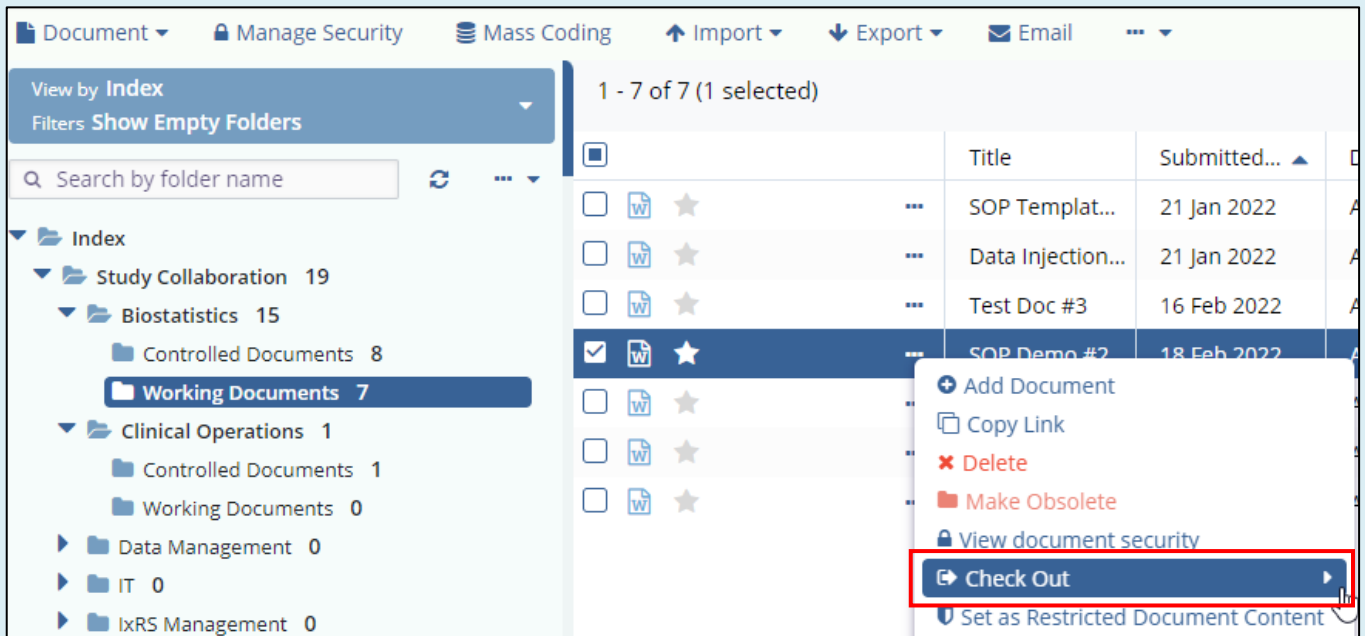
Document ▾ Manage Security Mass Coding Import ▾ Export ▾ Email ··· ▾

View by Index
Filters Show Empty Folders

Search by folder name

Index
Study Collaboration 19
Biostatistics 15
Controlled Documents 8
Working Documents 7
Clinical Operations 1
Controlled Documents 1
Working Documents 0
Data Management 0
IT 0
IxRS Management 0

1 - 7 of 7 (1 selected)

| | Title | Submitted... |
|---|---|---|
| | SOP Templat... | 21 Jan 2022 |
| | Data Injection... | 21 Jan 2022 |
| | Test Doc #3 | 16 Feb 2022 |
| | SOP Demo #2 | 18 Feb 2022 |

Add Document
Copy Link
Delete
Make Obsolete
View document security
Check Out
Set as Restricted Document Content